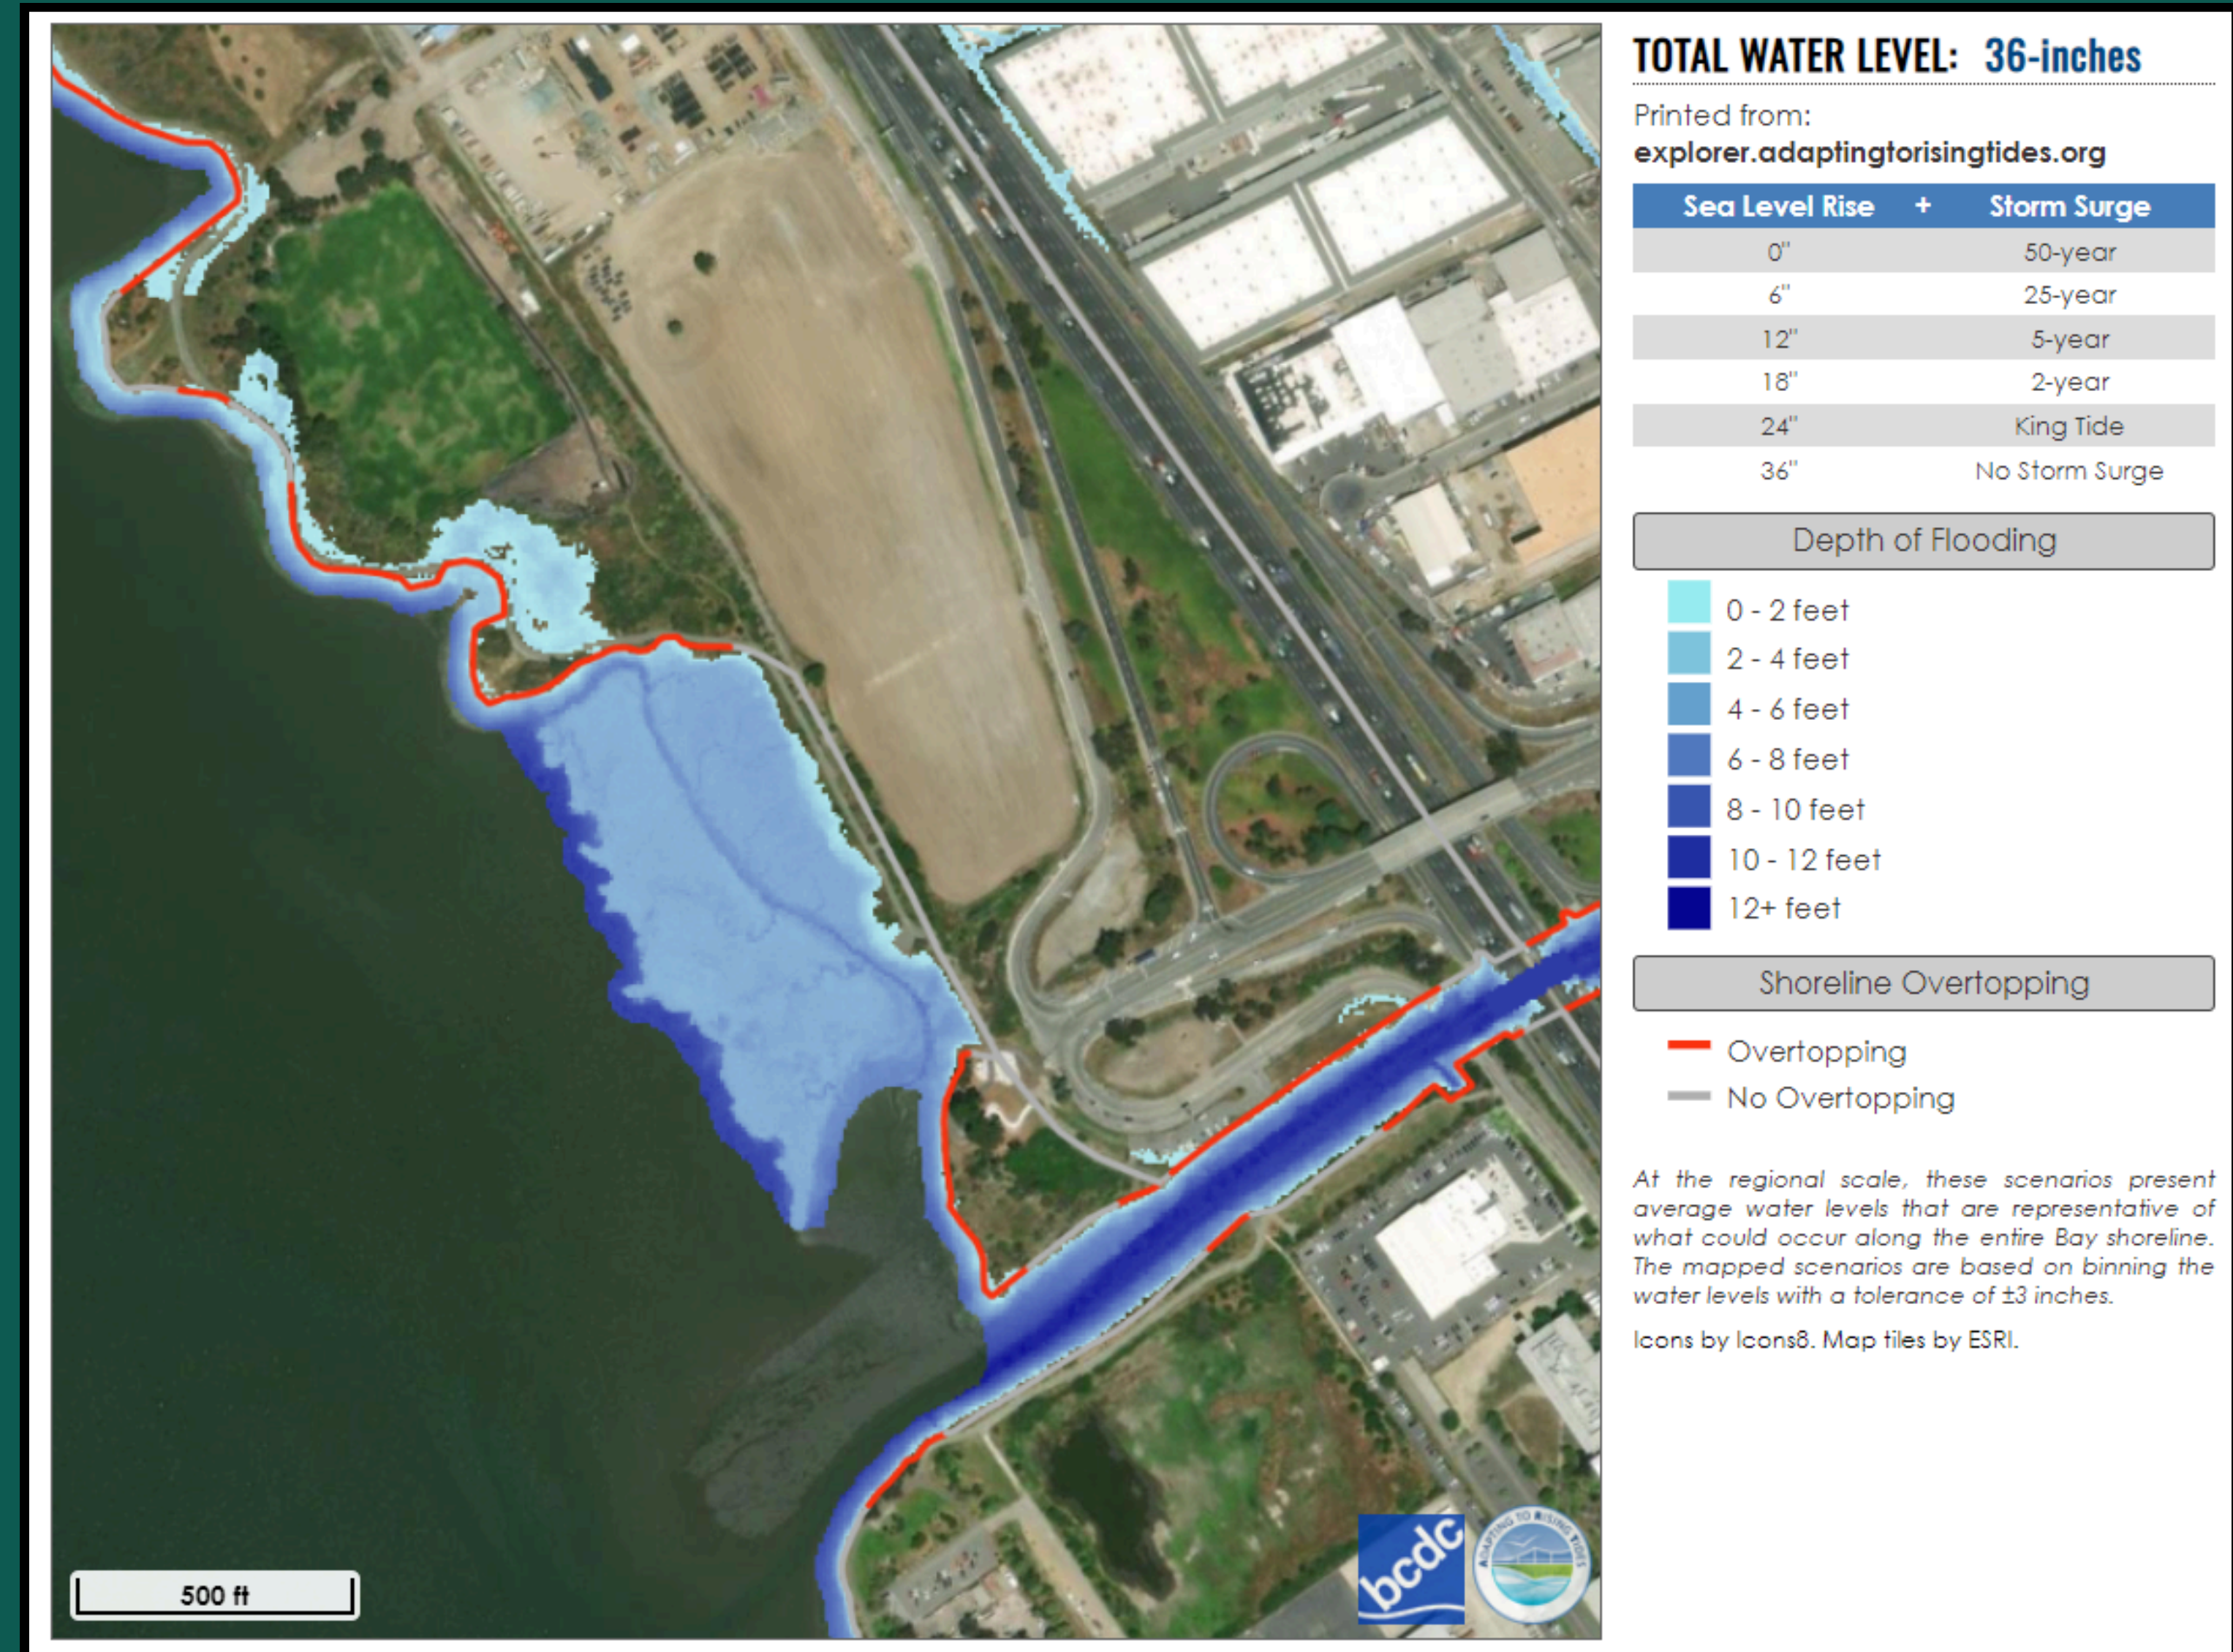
TOTAL WATER LEVEL: 36-inches

Printed from:
explorer.adaptingtorisingtides.org

| Sea Level Rise | + | Storm Surge |
|---|---|---|
| 0" | | 50-year |
| 6" | | 25-year |
| 12" | | 5-year |
| 18" | | 2-year |
| 24" | | King Tide |
| 36" | | No Storm Surge |

Depth of Flooding

0 - 2 feet
2 - 4 feet
4 - 6 feet
6 - 8 feet
8 - 10 feet
10 - 12 feet
12+ feet

Shoreline Overtopping

Overtopping
No Overtopping

At the regional scale, these scenarios present average water levels that are representative of what could occur along the entire Bay shoreline. The mapped scenarios are based on binning the water levels with a tolerance of ±3 inches.

Icons by Icons8. Map tiles by ESRI.

500 ft

bcdc

ADAPTING TO RISING TIDES